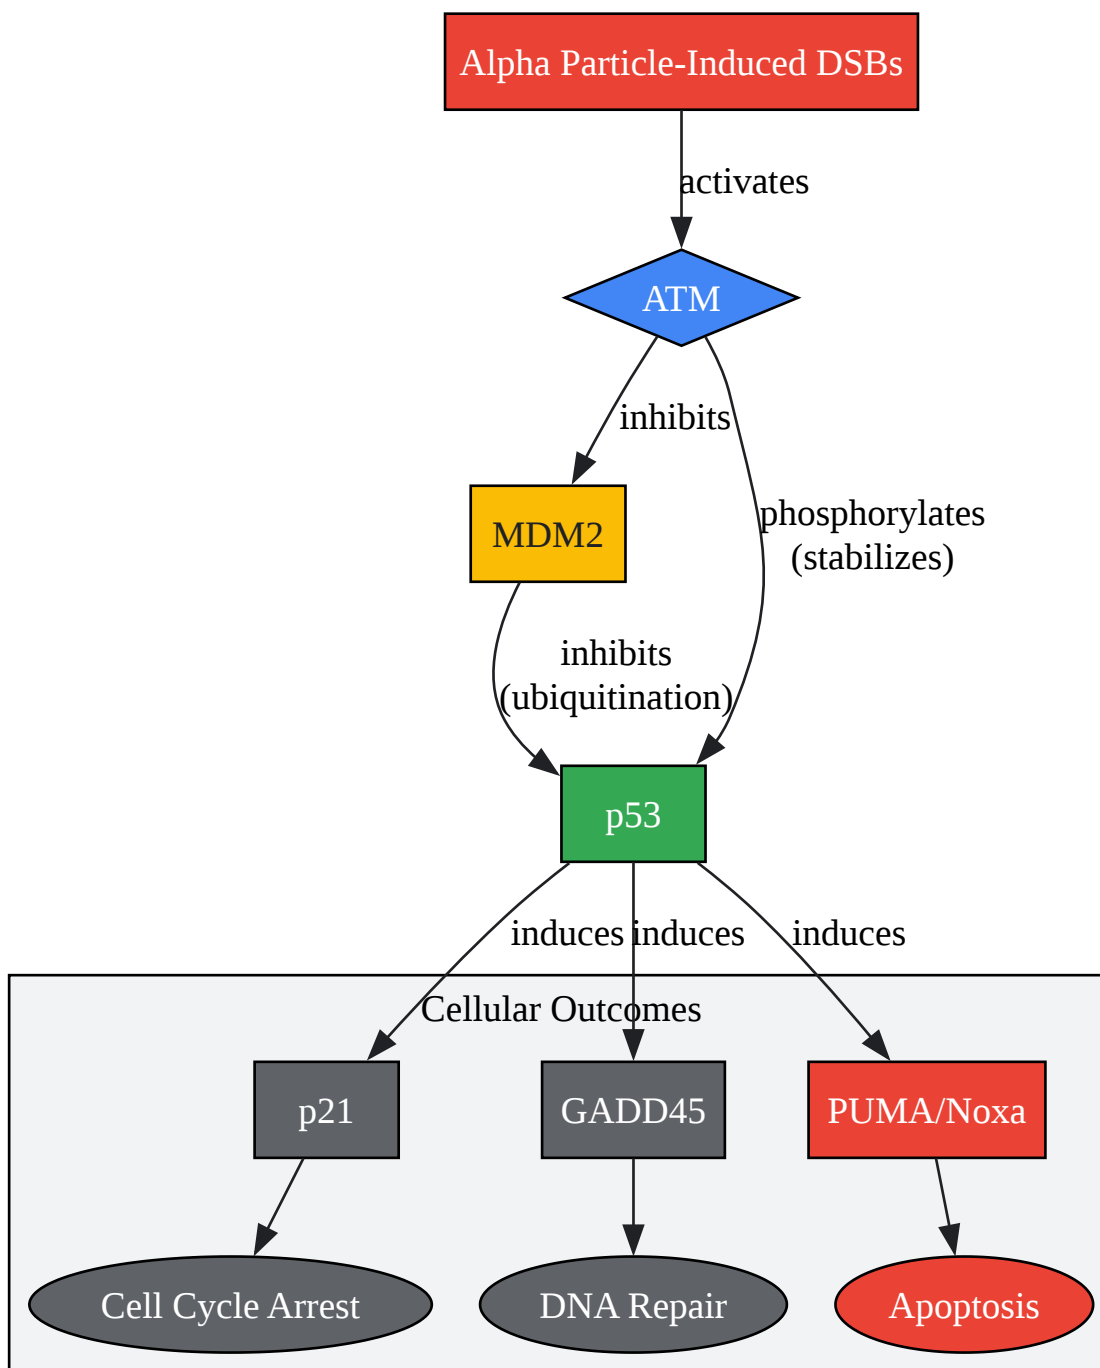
Alpha Particle-Induced DSBs

activates

ATM

inhibits

phosphorylates (stabilizes)

MDM2

inhibits (ubiquitination)

p53

induces

induces

induces

Cellular Outcomes

p21

GADD45

PUMA/Noxa

Cell Cycle Arrest

DNA Repair

Apoptosis